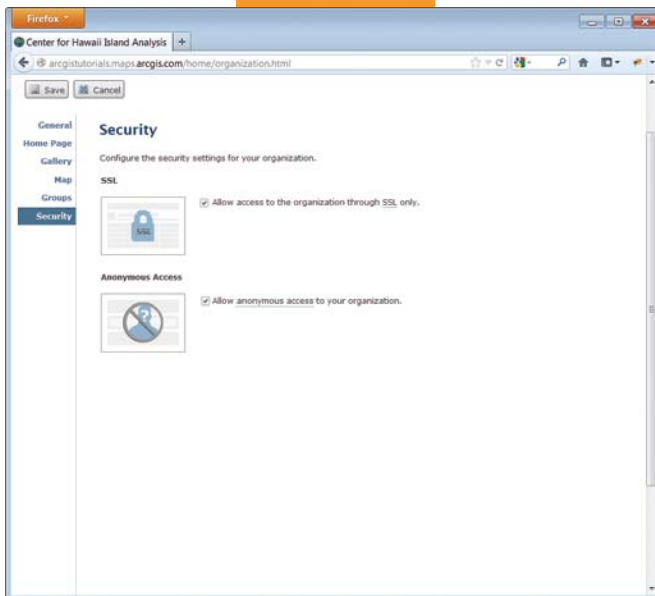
Firefox

Center for Hawaii Island Analysis +

arcgistutorials.maps.arcgis.com/home/organization.html

Save Cancel

General
Home Page
Gallery
Map
Groups
Security

Security

Configure the security settings for your organization.

SSL

SSL

Allow access to the organization through SSL only.

Anonymous Access

Allow anonymous access to your organization.